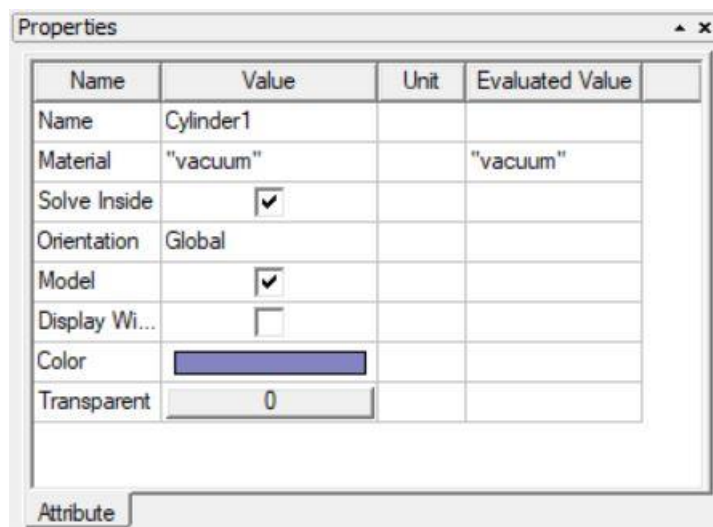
Properties

| Name | Value | Unit | Evaluated Value |
|---|---|---|---|
| Name | Cylinder1 | | |
| Material | "vacuum" | | "vacuum" |
| Solve Inside | ✓ | | |
| Orientation | Global | | |
| Model | ✓ | | |
| Display Wi... | | | |
| Color | | | |
| Transparent | 0 | | |

Attribute